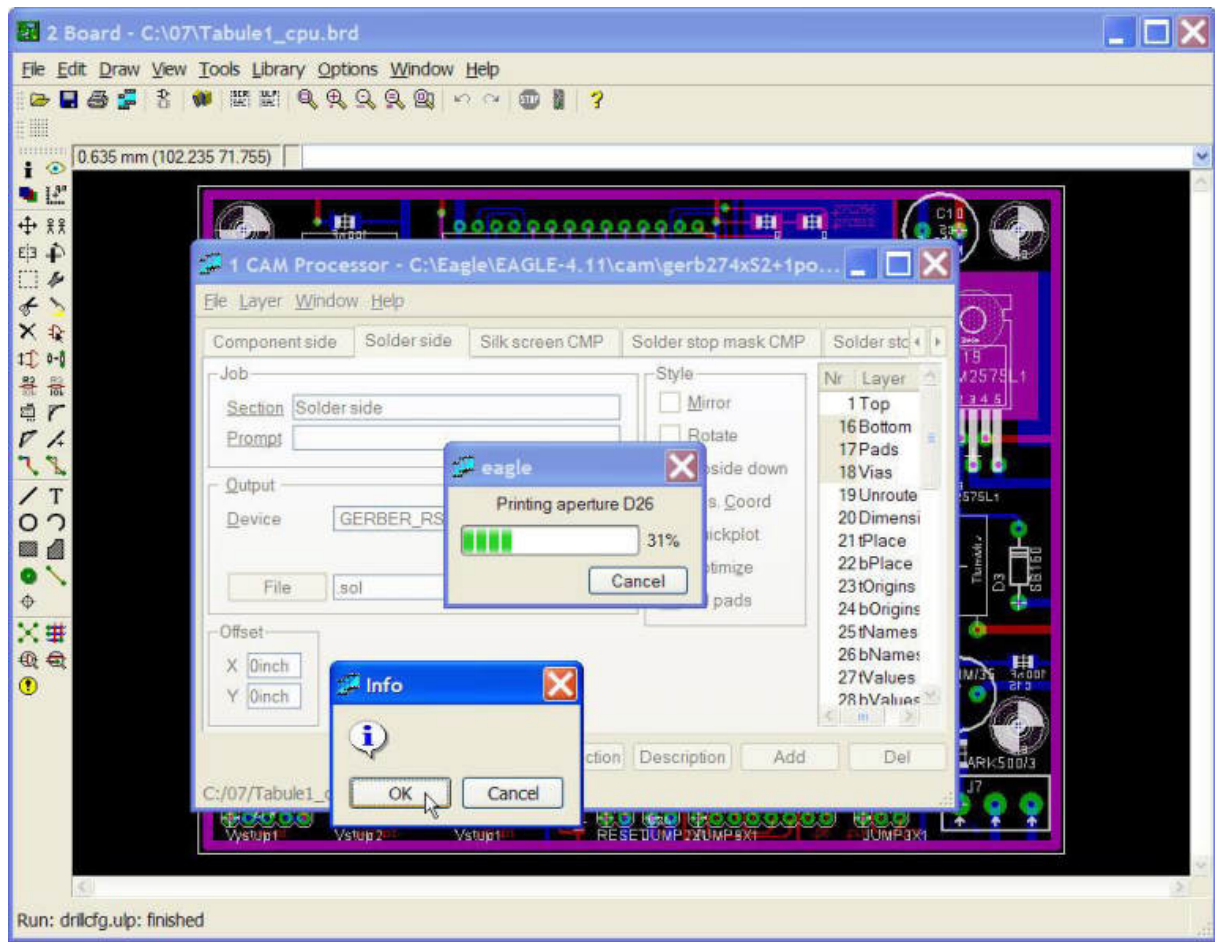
2 Board - C:\07\Tabule1_cpu.brd

File Edit Draw View Tools Library Options Window Help

0.635 mm (102.235 71.755)

1 CAM Processor - C:\Eagle\EAGLE-4.11\cam\gerb274xS2+1po...

File Layer Window Help

Component side | Solder side | Silk screen CMP | Solder stop mask CMP | Solder sto

Job
Section Solder side
Prompt

Output
Device GERBER_RS
File .sol

Offset
X 0inch
Y 0inch

Style
Mirror
Rotate
Upside down
Pos. Coord
Quickplot
Optimize
Fill pads

| Nr | Layer |
|---|---|
| 1 | Top |
| 16 | Bottom |
| 17 | Pads |
| 18 | Vias |
| 19 | Unroute |
| 20 | Dimensi |
| 21 | tPlace |
| 22 | bPlace |
| 23 | tOrigins |
| 24 | bOrigins |
| 25 | tNames |
| 26 | bNames |
| 27 | tValues |
| 28 | bValues |

Section Description Add Del

C:/07/Tabule1_c

eagle
Printing aperture D26
31%
Cancel

Info
OK Cancel

C10
19
M2575L1
2575L1
D3
ARK500/3
J7
Vstup1 Vstup2 Vstup1 RESET JUMP2 JUMP3X1 JUMP3X1

Run: drillcfg.ulp: finished